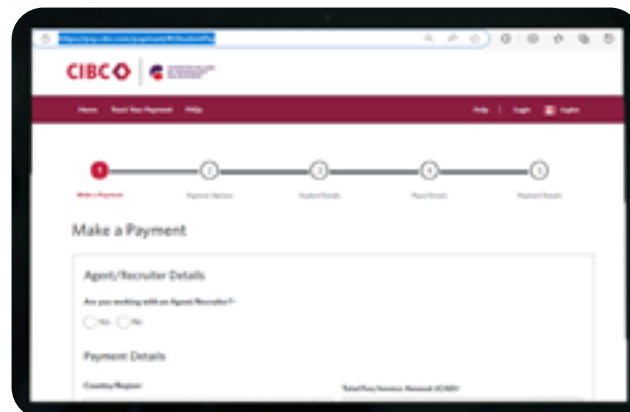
CIBC

Home Track Your Payment FAQs

Help | Login English

1 2 3 4 5

Make a Payment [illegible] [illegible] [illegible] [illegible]

Make a Payment

Agent/Recruiter Details

Are you working with an Agent/Recruiter? *

Yes No

Payment Details

Country/Region

Total Fee/Service Amount (CAD)*